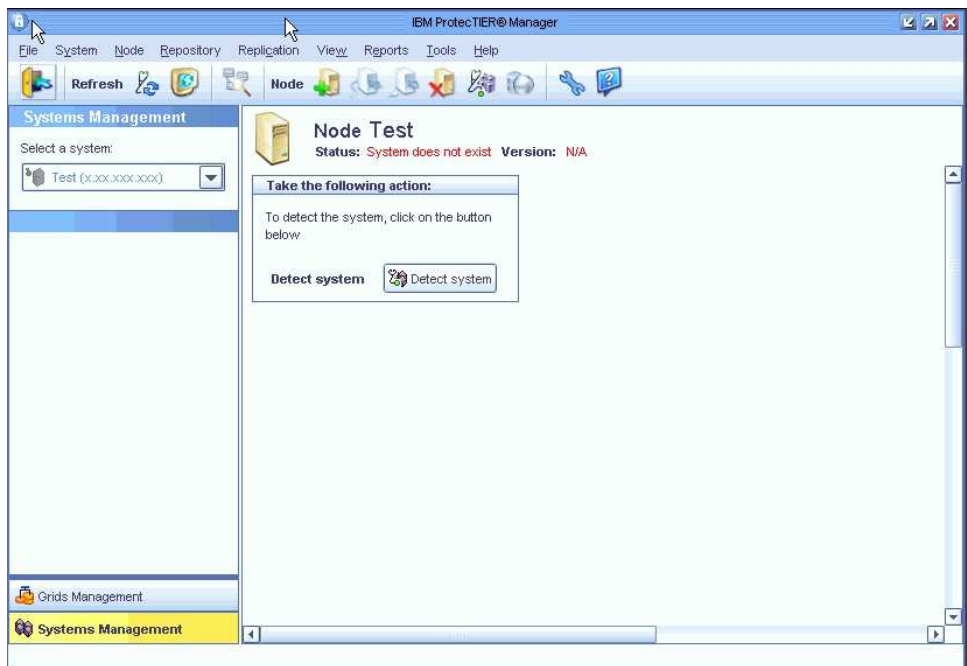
IBM ProtecTIER® Manager

File System Node Repository Replication View Reports Tools Help

Refresh Node

Systems Management

Select a system:

Test (x.xx.xxx.xxx)

Node Test

Status: System does not exist Version: N/A

Take the following action:

To detect the system, click on the button below

Detect system Detect system

Grids Management

Systems Management